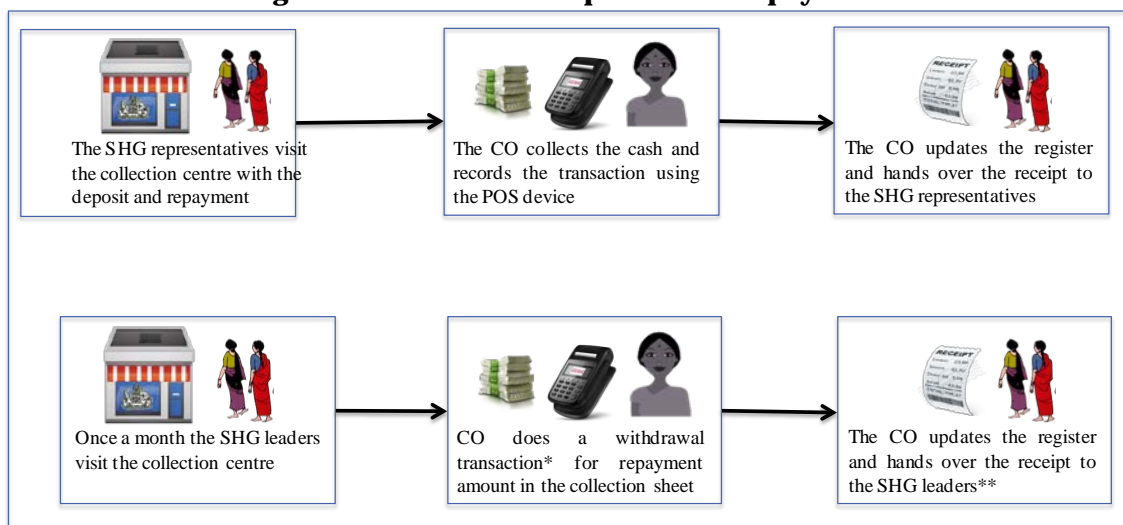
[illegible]

The SHG representatives visit the collection centre with the deposit and repayment

The CO collects the cash and records the transaction using the POS device

The CO updates the register and hands over the receipt to the SHG representatives

Once a month the SHG leaders visit the collection centre

CO does a withdrawal transaction* for repayment amount in the collection sheet

The CO updates the register and hands over the receipt to the SHG leaders**